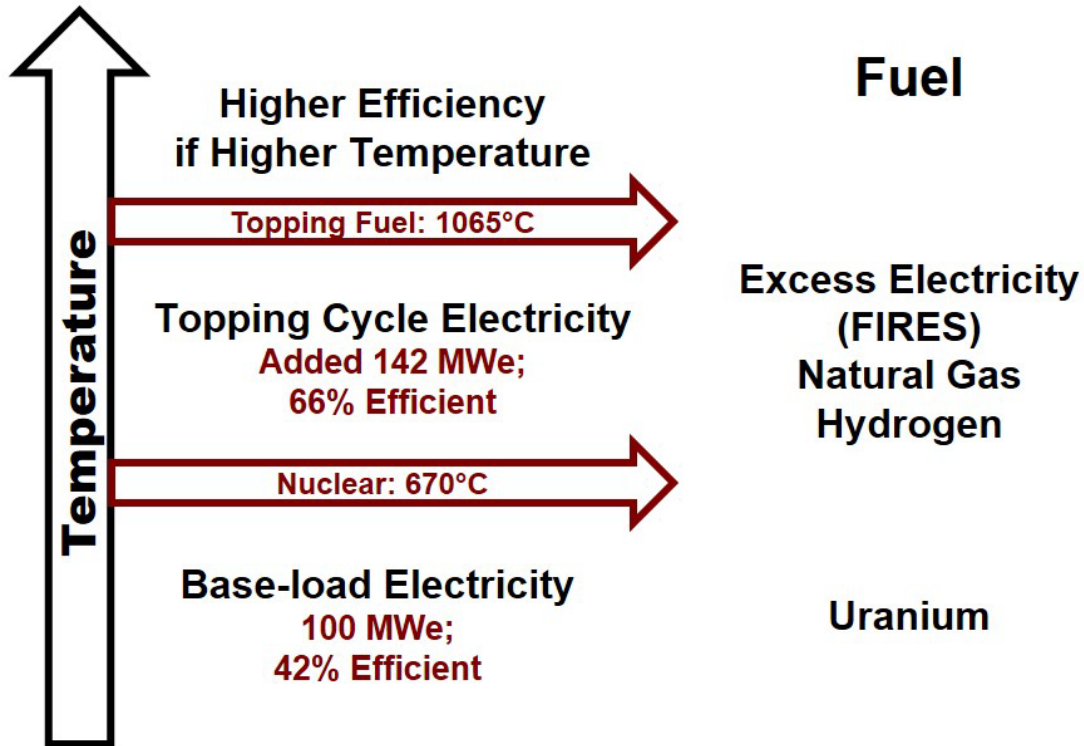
Temperature

Fuel

Higher Efficiency if Higher Temperature

Topping Fuel: 1065°C

Excess Electricity (FIRES) Natural Gas Hydrogen

Topping Cycle Electricity
Added 142 MWe; 66% Efficient

Nuclear: 670°C

Base-load Electricity
100 MWe; 42% Efficient

Uranium